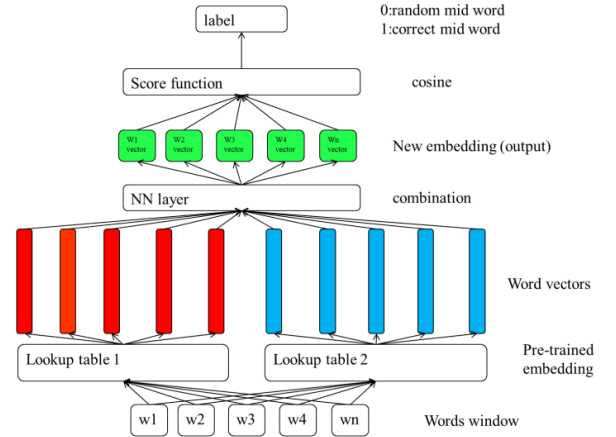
label

0:random mid word
1:correct mid word

Score function

cosine

W1 vector

W2 vector

W3 vector

W4 vector

Wn vector

New embedding (output)

NN layer

combination

Word vectors

Lookup table 1

Lookup table 2

Pre-trained embedding

w1

w2

w3

w4

wn

Words window